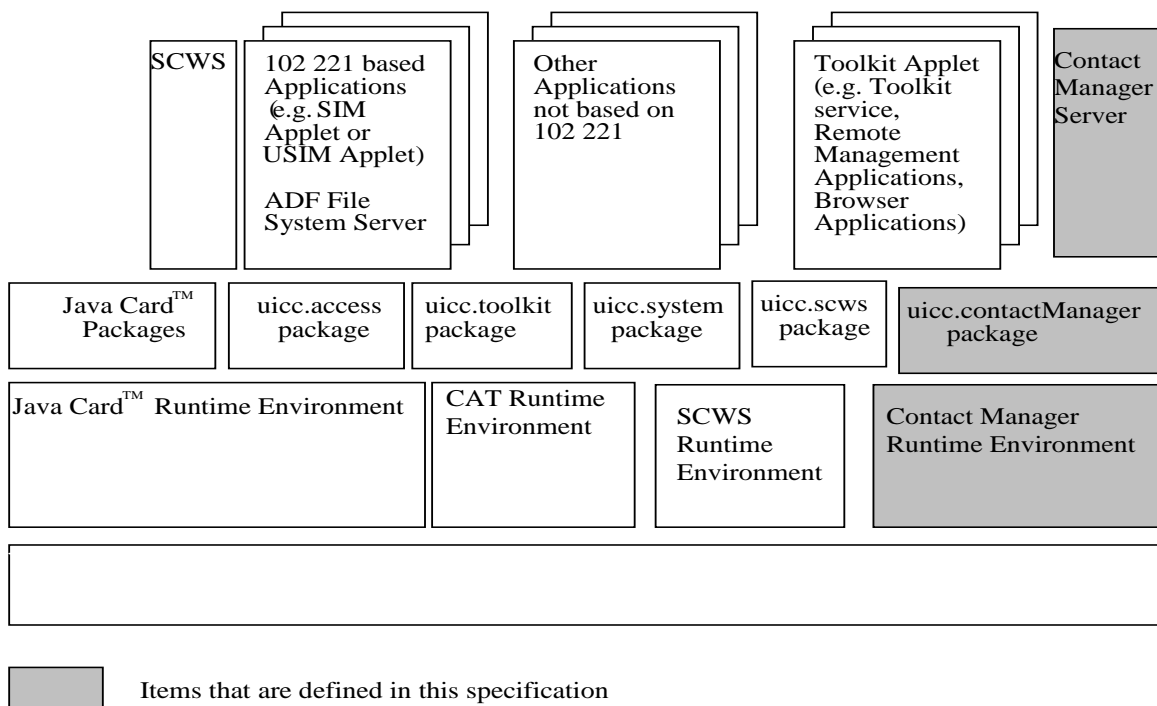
SCWS

102 221 based Applications (e.g. SIM Applet or USIM Applet)

ADF File System Server

Other Applications not based on 102 221

Toolkit Applet (e.g. Toolkit service, Remote Management Applications, Browser Applications)

Contact Manager Server

Java Card™ Packages

uicc.access package

uicc.toolkit package

uicc.system package

uicc.scws package

uicc.contactManager package

Java Card™ Runtime Environment

CAT Runtime Environment

SCWS Runtime Environment

Contact Manager Runtime Environment

Items that are defined in this specification